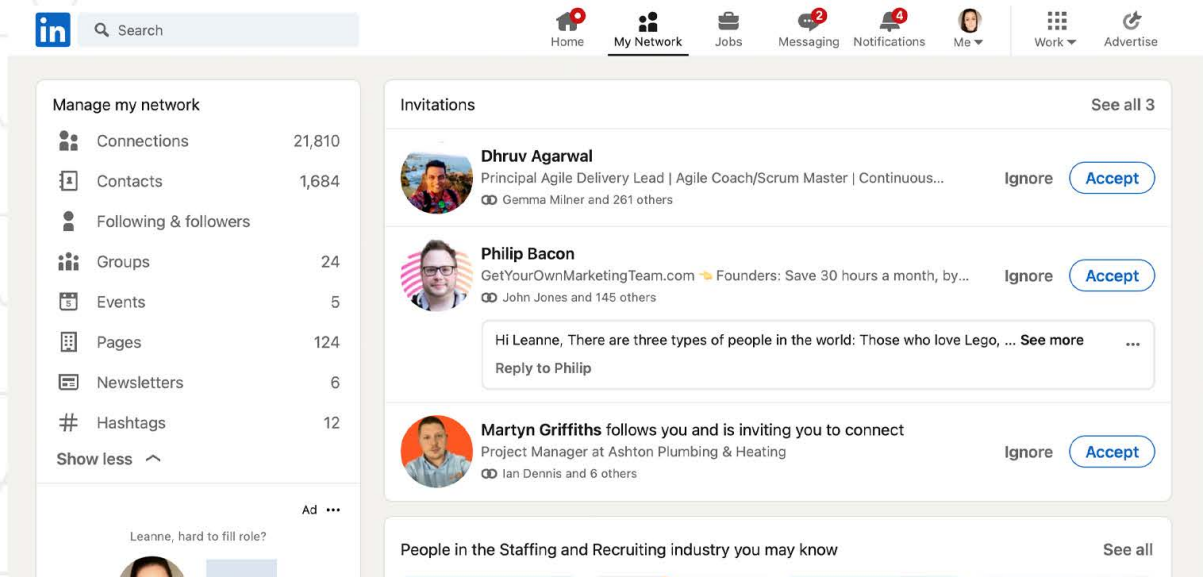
in Search

Home
My Network
Jobs
2 Messaging
4 Notifications
Me
Work
Advertise

Manage my network

| | |
|---|---|
| Connections | 21,810 |
| Contacts | 1,684 |
| Following & followers | |
| Groups | 24 |
| Events | 5 |
| Pages | 124 |
| Newsletters | 6 |
| # Hashtags | 12 |

Show less

Ad ···
Leanne, hard to fill role?

Invitations
See all 3

Dhruv Agarwal
Principal Agile Delivery Lead | Agile Coach/Scrum Master | Continuous...
Gemma Milner and 261 others
Ignore
Accept

Philip Bacon
GetYourOwnMarketingTeam.com 👈 Founders: Save 30 hours a month, by...
John Jones and 145 others
Ignore
Accept

Hi Leanne, There are three types of people in the world: Those who love Lego, ... See more
Reply to Philip
···

Martyn Griffiths follows you and is inviting you to connect
Project Manager at Ashton Plumbing & Heating
Ian Dennis and 6 others
Ignore
Accept

People in the Staffing and Recruiting industry you may know
See all